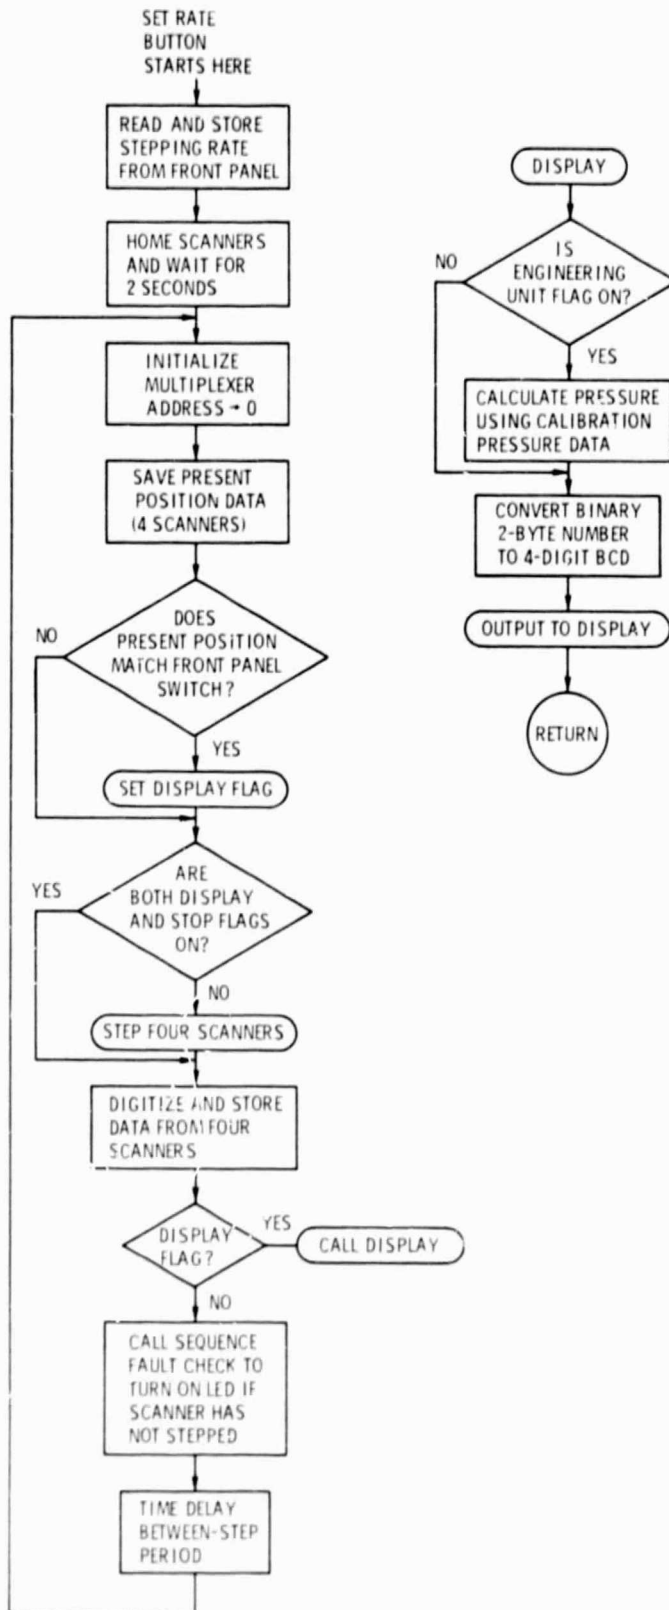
SET RATE BUTTON STARTS HERE

READ AND STORE STEPPING RATE FROM FRONT PANEL

HOME SCANNERS AND WAIT FOR 2 SECONDS

INITIALIZE MULTIPLEXER ADDRESS → 0

SAVE PRESENT POSITION DATA (4 SCANNERS)

DOES PRESENT POSITION MATCH FRONT PANEL SWITCH?

NO

YES

SET DISPLAY FLAG

ARE BOTH DISPLAY AND STOP FLAGS ON?

YES

NO

STEP FOUR SCANNERS

DIGITIZE AND STORE DATA FROM FOUR SCANNERS

DISPLAY FLAG?

YES

CALL DISPLAY

NO

CALL SEQUENCE FAULT CHECK TO TURN ON LED IF SCANNER HAS NOT STEPPED

TIME DELAY BETWEEN-STEP PERIOD

DISPLAY

IS ENGINEERING UNIT FLAG ON?

NO

YES

CALCULATE PRESSURE USING CALIBRATION PRESSURE DATA

CONVERT BINARY 2-BYTE NUMBER TO 4-DIGIT BCD

OUTPUT TO DISPLAY

RETURN